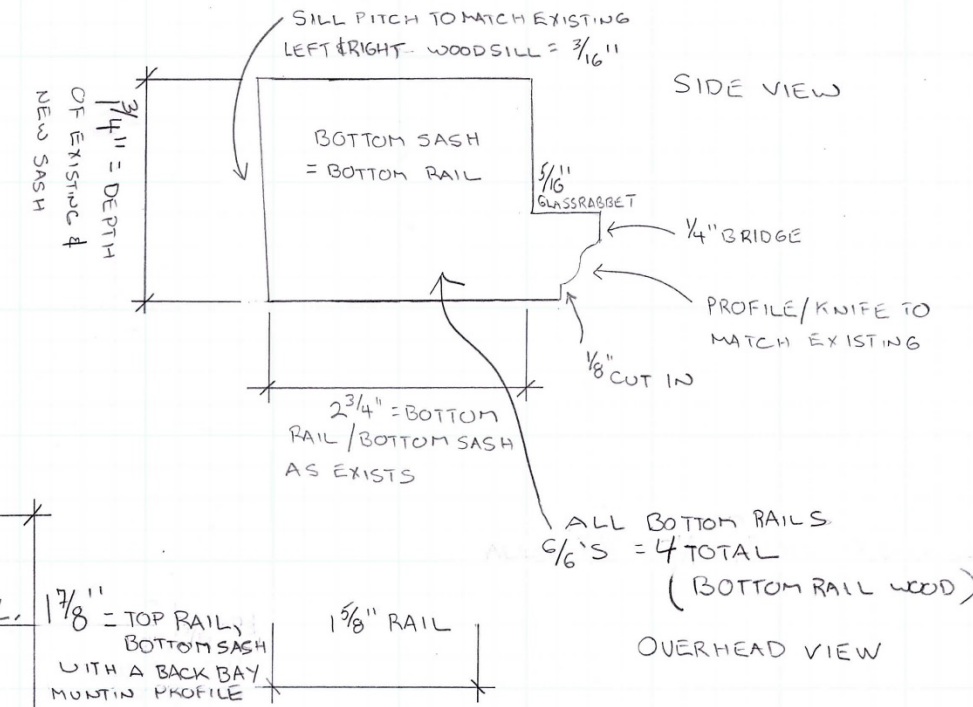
SILL PITCH TO MATCH EXISTING
LEFT & RIGHT WOODSILL = $\frac{3}{16}$''

SIDE VIEW

$1\frac{3}{4}$'' = DEPTH OF EXISTING & NEW SASH

BOTTOM SASH
= BOTTOM RAIL

$\frac{5}{16}$''
GLASSRABBET

$\frac{1}{4}$'' BRIDGE

PROFILE/KNIFE TO MATCH EXISTING

$\frac{1}{8}$'' CUT IN

$2\frac{3}{4}$'' = BOTTOM RAIL / BOTTOM SASH AS EXISTS

ALL BOTTOM RAILS
$\frac{6}{6}$'S = 4 TOTAL
(BOTTOM RAIL WOOD)

OVERHEAD VIEW

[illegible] $1\frac{7}{8}$'' = TOP RAIL, BOTTOM SASH WITH A BACK BAY MUNTIN PROFILE

$1\frac{5}{8}$'' RAIL